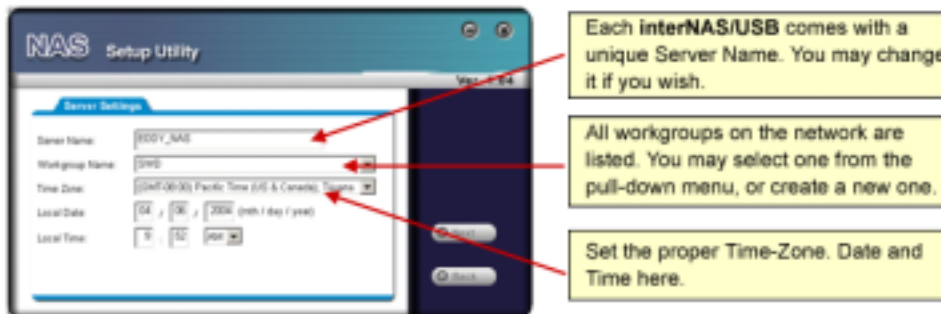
NAS Setup Utility

Ver. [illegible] 04

Server Settings

Server Name: EDDY_NAS

Workgroup Name: SWD

Time Zone: (GMT-08:00) Pacific Time (US & Canada); Tijuana

Local Date: 04 / 06 / 2004 (mth / day / year)

Local Time: 9 : 52 AM

Next

Back

Each interNAS/USB comes with a unique Server Name. You may change it if you wish.

All workgroups on the network are listed. You may select one from the pull-down menu, or create a new one.

Set the proper Time-Zone. Date and Time here.